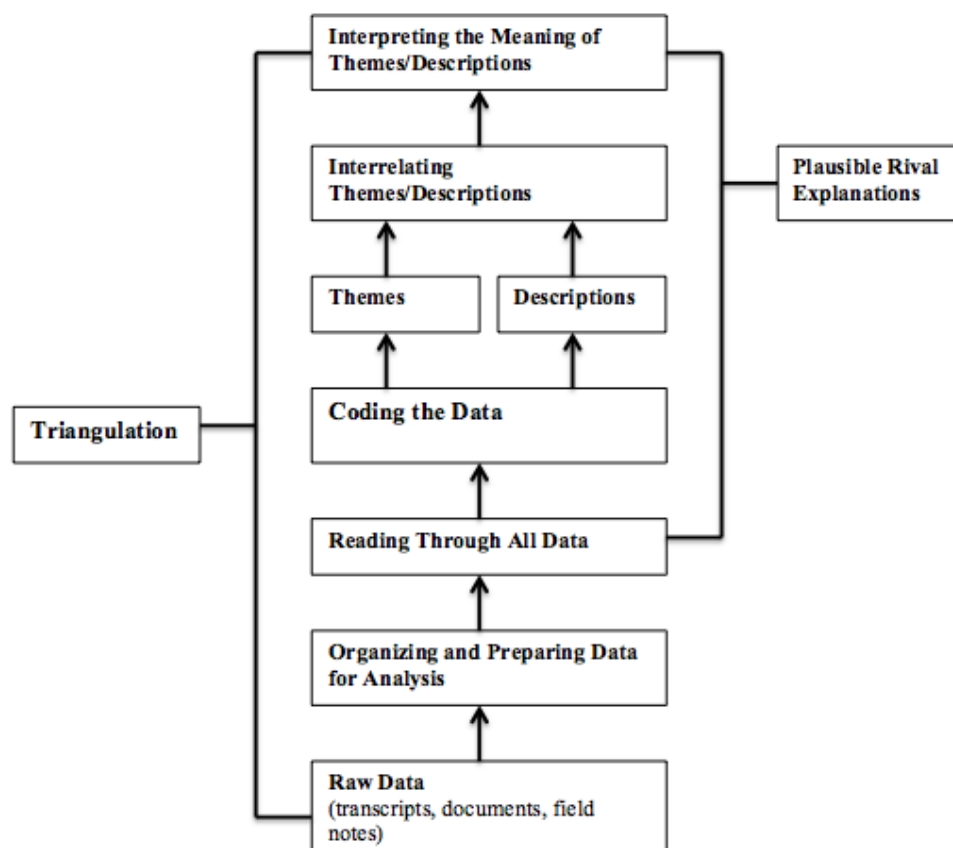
Interpreting the Meaning of Themes/Descriptions

Interrelating Themes/Descriptions

Plausible Rival Explanations

Themes

Descriptions

Triangulation

Coding the Data

Reading Through All Data

Organizing and Preparing Data for Analysis

Raw Data
(transcripts, documents, field notes)